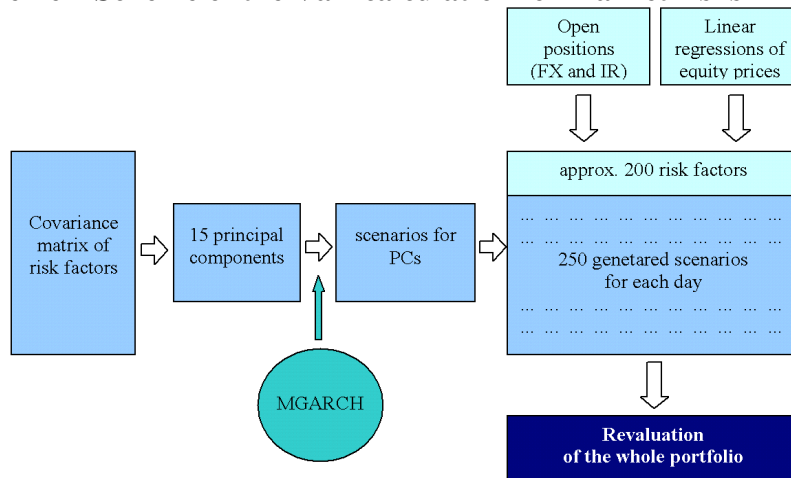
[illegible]

Open positions (FX and IR)

Linear regressions of equity prices

Covariance matrix of risk factors

15 principal components

scenarios for PCs

approx. 200 risk factors

... ... ... ... ... ... ... ... ... ... ...
... ... ... ... ... ... ... ... ... ... ...
250 genetared scenarios for each day
... ... ... ... ... ... ... ... ... ... ...
... ... ... ... ... ... ... ... ... ... ...

MGARCH

Revaluation of the whole portfolio